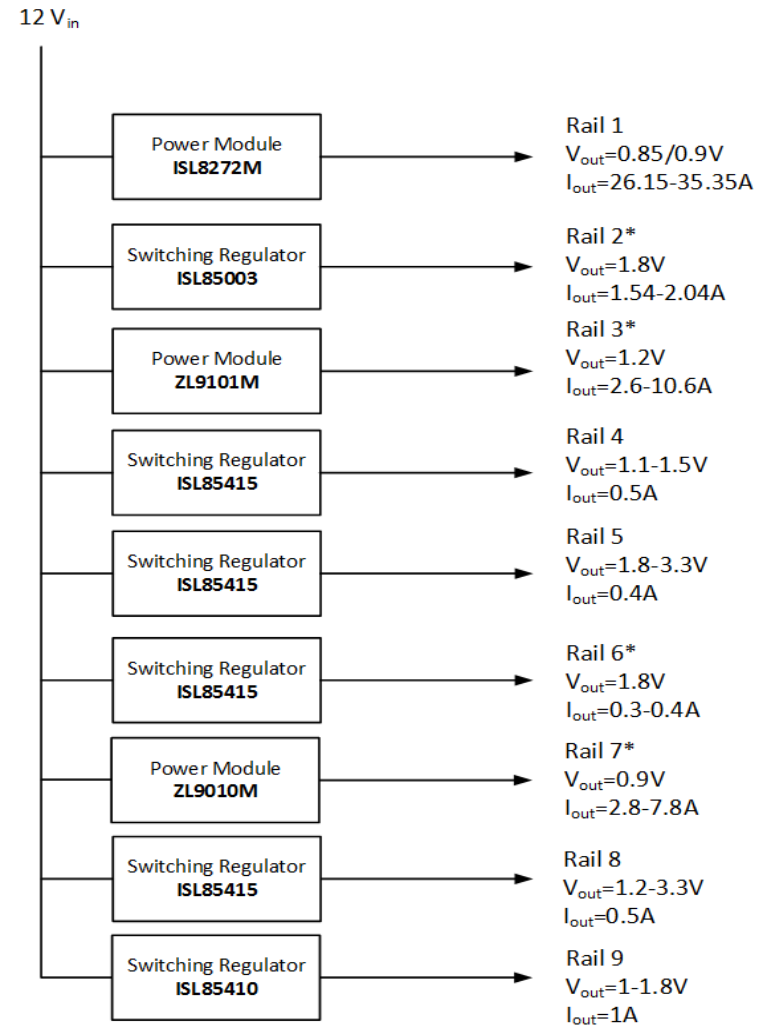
12 $V_{in}$

Power Module
ISL8272M

Rail 1
$V_{out}$=0.85/0.9V
$I_{out}$=26.15-35.35A

Switching Regulator
ISL85003

Rail 2*
$V_{out}$=1.8V
$I_{out}$=1.54-2.04A

Power Module
ZL9101M

Rail 3*
$V_{out}$=1.2V
$I_{out}$=2.6-10.6A

Switching Regulator
ISL85415

Rail 4
$V_{out}$=1.1-1.5V
$I_{out}$=0.5A

Switching Regulator
ISL85415

Rail 5
$V_{out}$=1.8-3.3V
$I_{out}$=0.4A

Switching Regulator
ISL85415

Rail 6*
$V_{out}$=1.8V
$I_{out}$=0.3-0.4A

Power Module
ZL9010M

Rail 7*
$V_{out}$=0.9V
$I_{out}$=2.8-7.8A

Switching Regulator
ISL85415

Rail 8
$V_{out}$=1.2-3.3V
$I_{out}$=0.5A

Switching Regulator
ISL85410

Rail 9
$V_{out}$=1-1.8V
$I_{out}$=1A